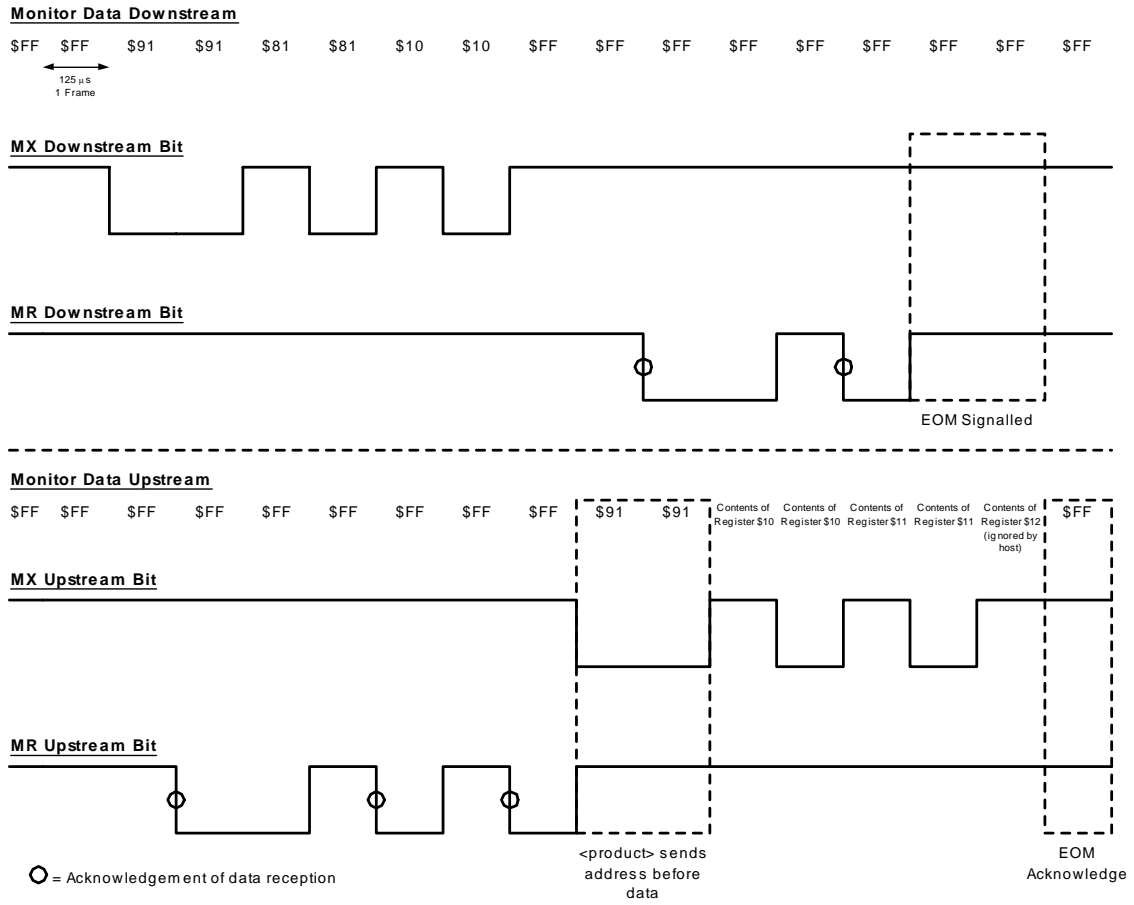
Monitor Data Downstream

$FF $FF $91 $91 $81 $81 $10 $10 $FF $FF $FF $FF $FF $FF $FF $FF $FF

125 μs
1 Frame

MX Downstream Bit

MR Downstream Bit

EOM Signalled

Monitor Data Upstream

$FF $FF $FF $FF $FF $FF $FF $FF $FF $91 $91 Contents of Register $10 Contents of Register $10 Contents of Register $11 Contents of Register $11 Contents of Register $12 (ignored by host) $FF

MX Upstream Bit

MR Upstream Bit

<product> sends address before data

EOM Acknowledge

= Acknowledgement of data reception